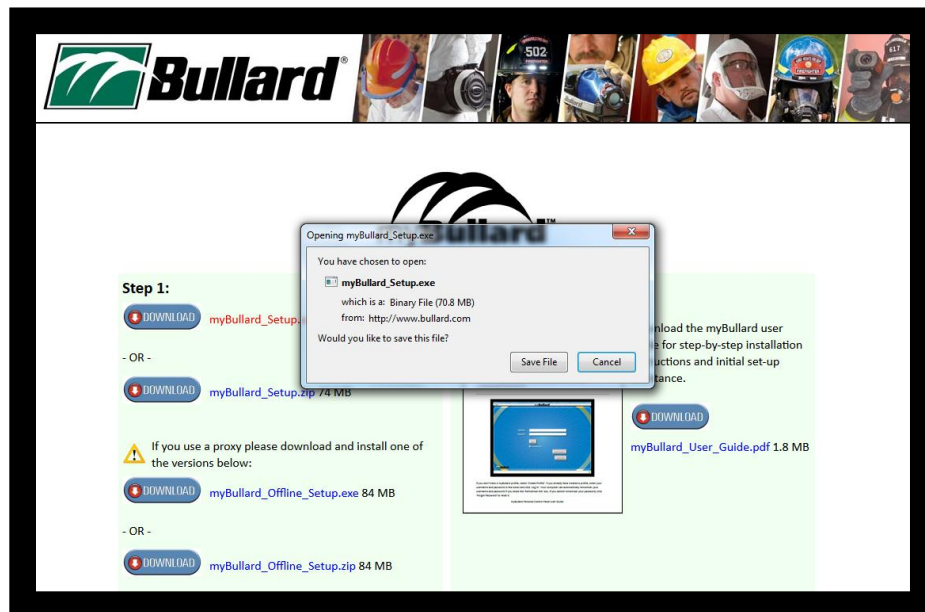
Bullard®

502

Bullard™

Opening myBullard_Setup.exe

You have chosen to open:

myBullard_Setup.exe

which is a: Binary File (70.8 MB)

from: http://www.bullard.com

Would you like to save this file?

Save File

Cancel

Step 1:

DOWNLOAD myBullard_Setup.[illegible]

- OR -

DOWNLOAD myBullard_Setup.zip 74 MB

If you use a proxy please download and install one of the versions below:

DOWNLOAD myBullard_Offline_Setup.exe 84 MB

- OR -

DOWNLOAD myBullard_Offline_Setup.zip 84 MB

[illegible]nload the myBullard user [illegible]e for step-by-step installation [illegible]uctions and initial set-up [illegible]tance.

DOWNLOAD

myBullard_User_Guide.pdf 1.8 MB